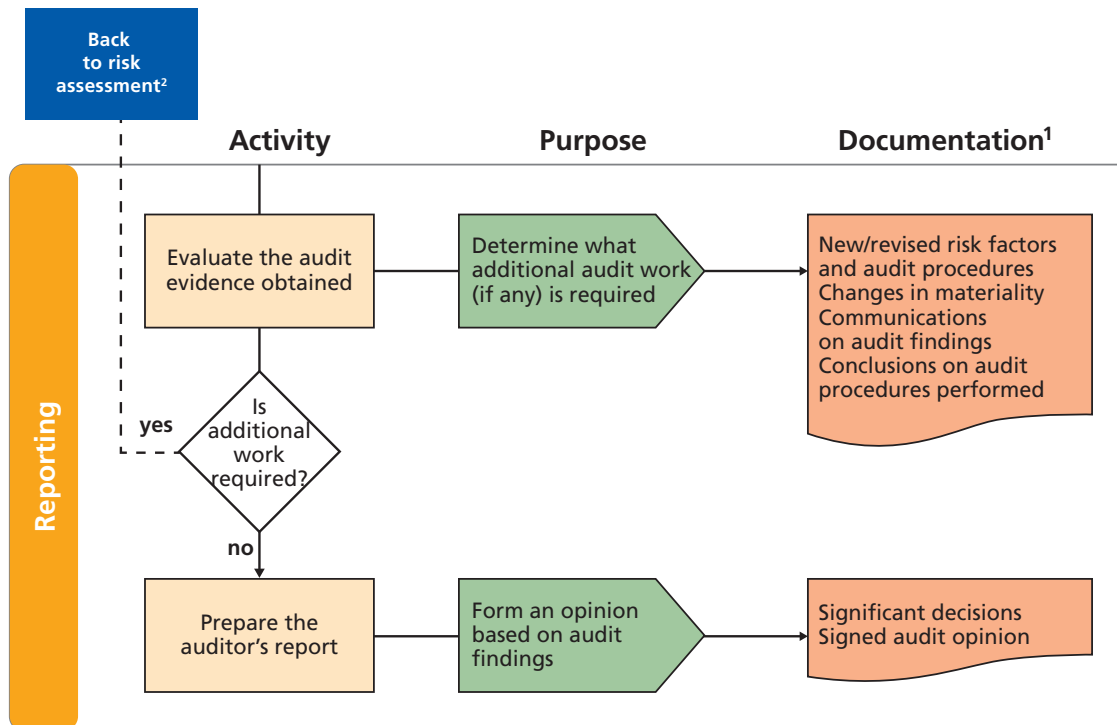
Back to risk assessment$^{2}$

Activity

Purpose

Documentation$^{1}$

Reporting

Evaluate the audit evidence obtained

Determine what additional audit work (if any) is required

New/revised risk factors and audit procedures
Changes in materiality
Communications on audit findings
Conclusions on audit procedures performed

yes

Is additional work required?

no

Prepare the auditor's report

Form an opinion based on audit findings

Significant decisions
Signed audit opinion